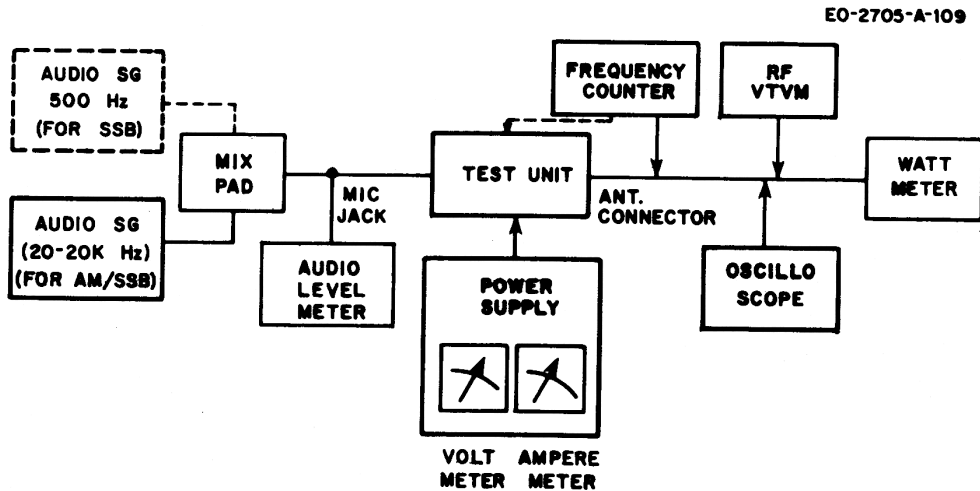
EO-2705-A-109

AUDIO SG 500 Hz (FOR SSB)

AUDIO SG (20-20K Hz) (FOR AM/SSB)

MIX PAD

MIC JACK

AUDIO LEVEL METER

TEST UNIT

FREQUENCY COUNTER

RF VTVM

ANT. CONNECTOR

WATT METER

POWER SUPPLY

VOLT METER

AMPERE METER

OSCILLO SCOPE